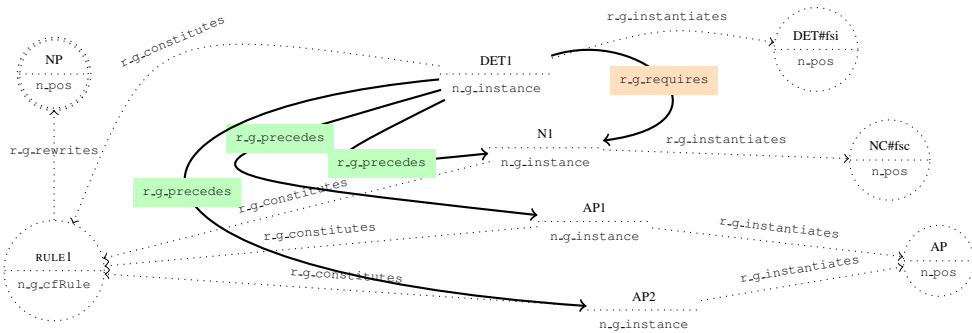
r_g_constitutes

NP

n_pos

r_g_rewrites

RULE1

n_g_cfRule

DET1

n_g_instance

r_g_instantiates

DET#fsi

n_pos

r_g_requires

N1

n_g_instance

r_g_instantiates

NC#fsc

n_pos

r_g_precedes

r_g_precedes

r_g_precedes

r_g_constitutes

r_g_constitutes

r_g_constitutes

AP1

n_g_instance

r_g_instantiates

AP

n_pos

r_g_instantiates

AP2

n_g_instance